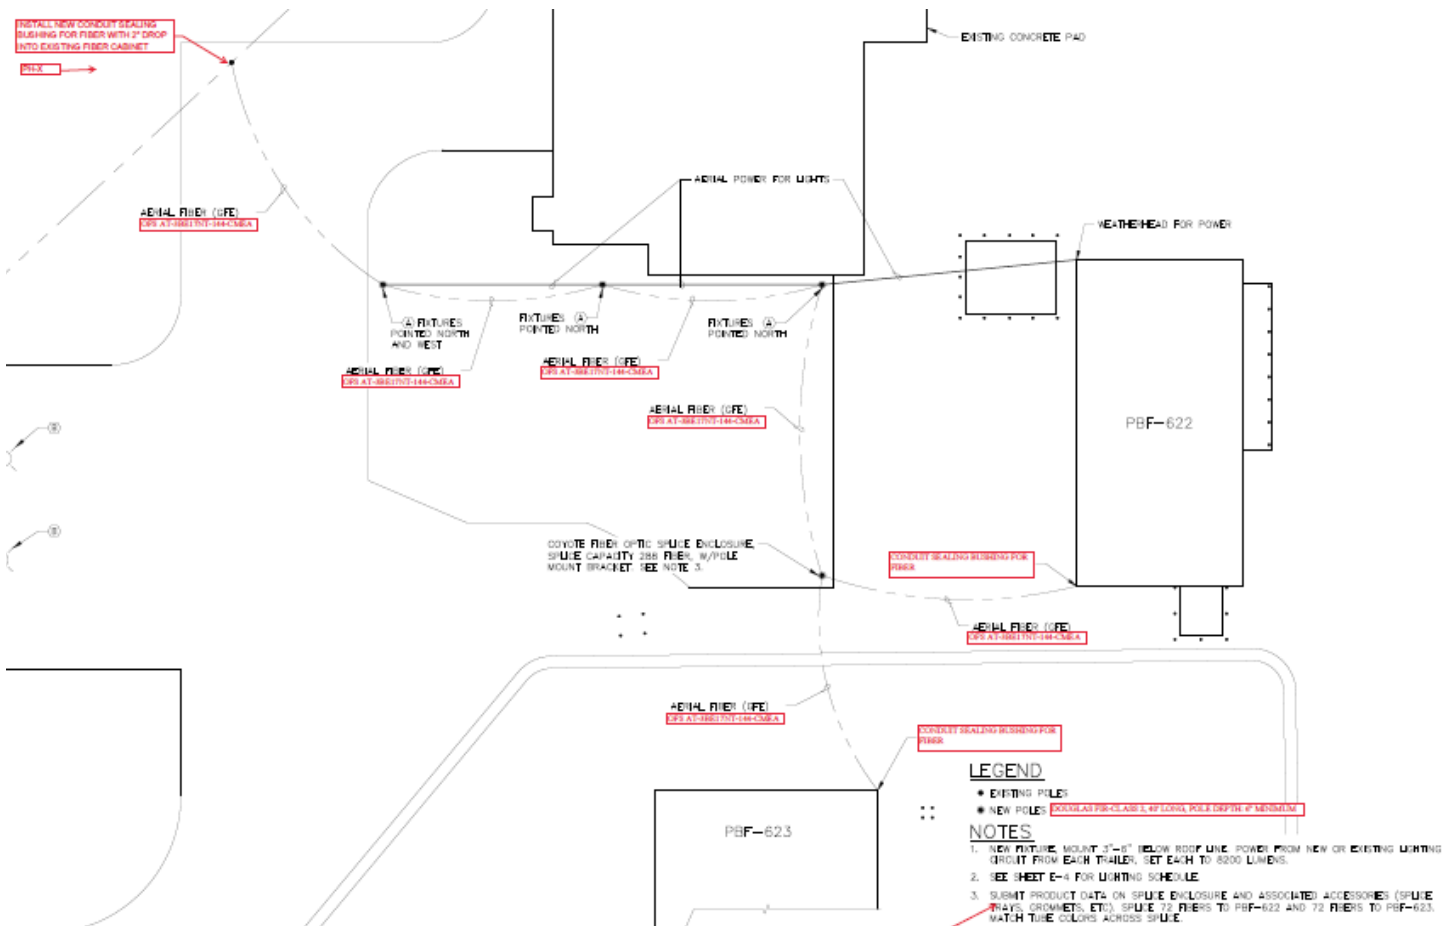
INSTALL NEW CONDUIT SEALING BUSHING FOR FIBER WITH 2" DROP INTO EXISTING FIBER CABINET

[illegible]

EXISTING CONCRETE PAD

AERIAL POWER FOR LIGHTS

WEATHERHEAD FOR POWER

AERIAL FIBER (OFE)
OFS AT-3BE17NT-144-CMEA

Ⓐ FIXTURES POINTED NORTH AND WEST

FIXTURES Ⓐ POINTED NORTH

FIXTURES Ⓐ POINTED NORTH

AERIAL FIBER (OFE)
OFS AT-3BE17NT-144-CMEA

AERIAL FIBER (OFE)
OFS AT-3BE17NT-144-CMEA

AERIAL FIBER (OFE)
OFS AT-3BE17NT-144-CMEA

PBF-622

Ⓑ

Ⓑ

COYOTE FIBER OPTIC SPLICE ENCLOSURE, SPLICE CAPACITY 288 FIBER, W/POLE MOUNT BRACKET. SEE NOTE 3.

CONDUIT SEALING BUSHING FOR FIBER

AERIAL FIBER (OFE)
OFS AT-3BE17NT-144-CMEA

AERIAL FIBER (OFE)
OFS AT-3BE17NT-144-CMEA

CONDUIT SEALING BUSHING FOR FIBER

LEGEND
EXISTING POLES
NEW POLES DOUGLAS FIR-CLASS 2, 40' LONG, POLE DEPTH 6' MINIMUM

PBF-623

NOTES
1. NEW FIXTURE, MOUNT 3"-6" BELOW ROOF LINE. POWER FROM NEW OR EXISTING LIGHTING CIRCUIT FROM EACH TRAILER, SET EACH TO 8200 LUMENS.
2. SEE SHEET E-4 FOR LIGHTING SCHEDULE.
3. SUBMIT PRODUCT DATA ON SPLICE ENCLOSURE AND ASSOCIATED ACCESSORIES (SPLICE TRAYS, GROMMETS, ETC). SPLICE 72 FIBERS TO PBF-622 AND 72 FIBERS TO PBF-623. MATCH TUBE COLORS ACROSS SPLICE.